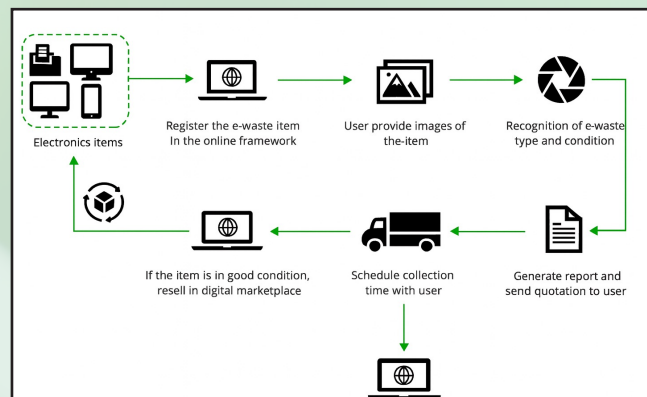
Electronics items

Register the e-waste item In the online framework

User provide images of the-item

Recognition of e-waste type and condition

Generate report and send quotation to user

Schedule collection time with user

If the item is in good condition, resell in digital marketplace